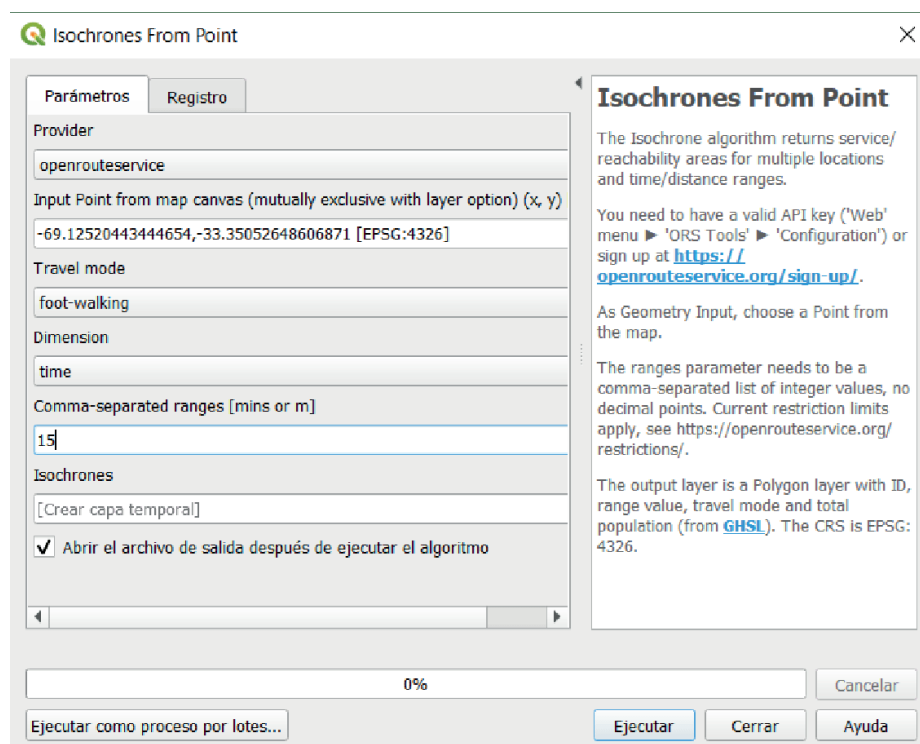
Isochrones From Point

Parámetros | Registro

Provider
openrouteservice
Input Point from map canvas (mutually exclusive with layer option) (x, y)
-69.12520443444654,-33.35052648606871 [EPSG:4326]
Travel mode
foot-walking
Dimension
time
Comma-separated ranges [mins or m]
15
Isochrones
[Crear capa temporal]
Abrir el archivo de salida después de ejecutar el algoritmo

Isochrones From Point

The Isochrone algorithm returns service/ reachability areas for multiple locations and time/distance ranges.

You need to have a valid API key ('Web' menu ► 'ORS Tools' ► 'Configuration') or sign up at https://openrouteservice.org/sign-up/.

As Geometry Input, choose a Point from the map.

The ranges parameter needs to be a comma-separated list of integer values, no decimal points. Current restriction limits apply, see https://openrouteservice.org/restrictions/.

The output layer is a Polygon layer with ID, range value, travel mode and total population (from GHSL). The CRS is EPSG: 4326.

0%
Cancelar
Ejecutar como proceso por lotes...
Ejecutar
Cerrar
Ayuda